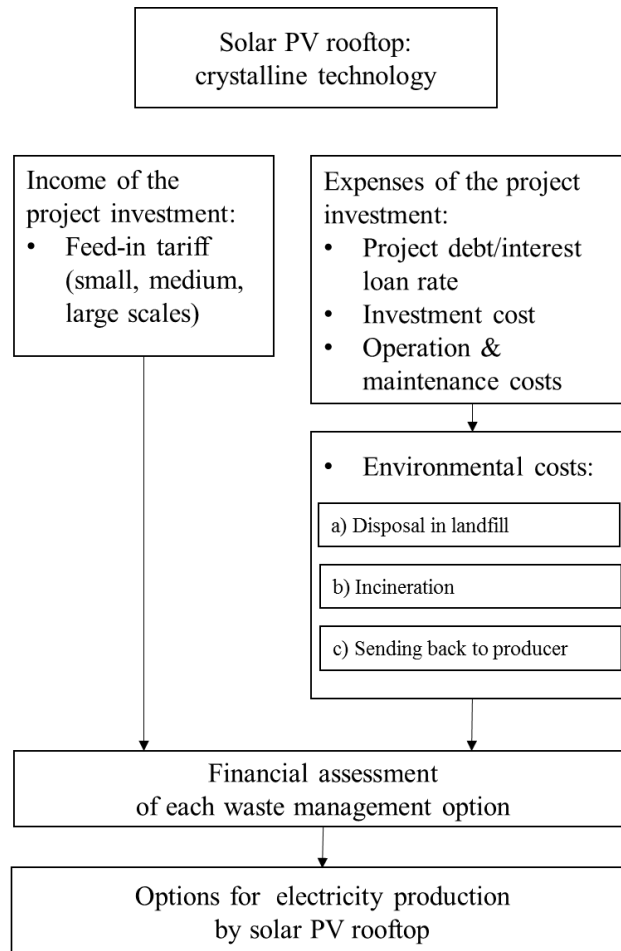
Solar PV rooftop: crystalline technology

Income of the project investment:
• Feed-in tariff (small, medium, large scales)

Expenses of the project investment:
• Project debt/interest loan rate
• Investment cost
• Operation & maintenance costs

• Environmental costs:

a) Disposal in landfill

b) Incineration

c) Sending back to producer

Financial assessment of each waste management option

Options for electricity production by solar PV rooftop